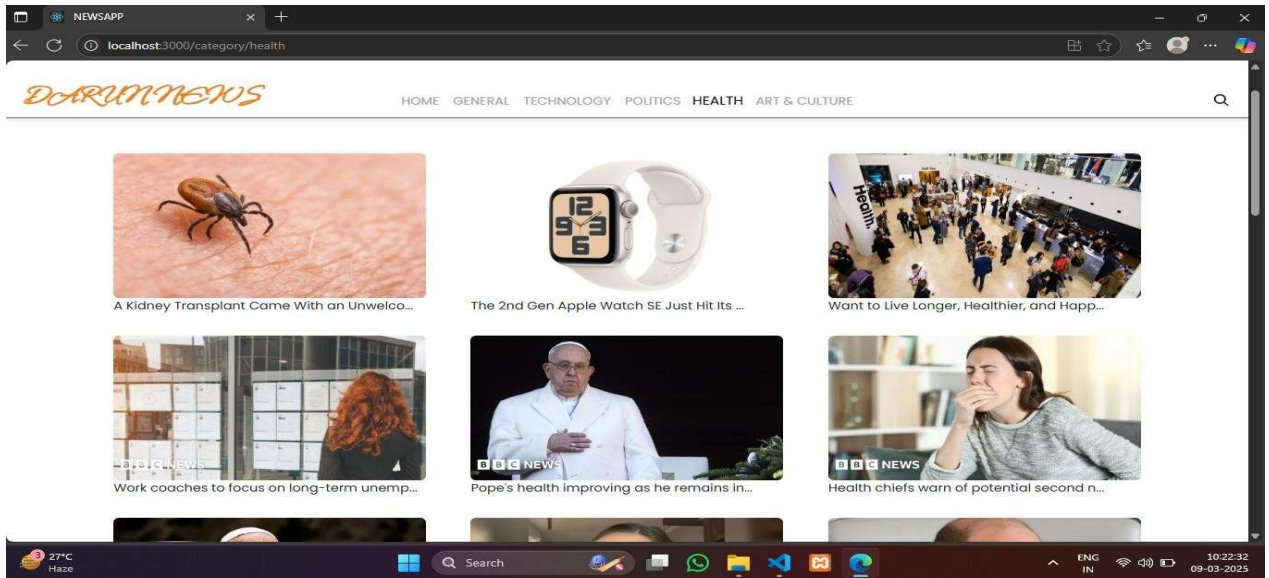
NEWSAPP

localhost:3000/category/health

DARUNNEWS

HOME GENERAL TECHNOLOGY POLITICS HEALTH ART & CULTURE

A Kidney Transplant Came With an Unwelco...

The 2nd Gen Apple Watch SE Just Hit Its ...

Health.

Want to Live Longer, Healthier, and Happ...

BBC NEWS

Work coaches to focus on long-term unemp...

BBC NEWS

Pope's health improving as he remains in...

BBC NEWS

Health chiefs warn of potential second n...

3 27°C Haze

Search

ENG IN

10:22:32 09-03-2025